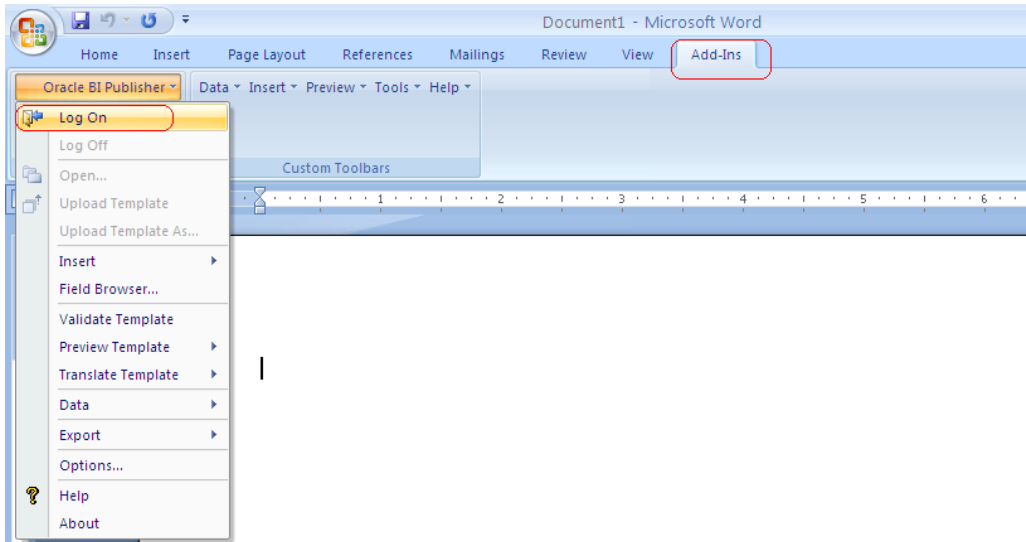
Document1 - Microsoft Word

Home Insert Page Layout References Mailings Review View Add-Ins

Oracle BI Publisher

Data Insert Preview Tools Help

Custom Toolbars

Log On
Log Off
Open...
Upload Template
Upload Template As...
Insert
Field Browser...
Validate Template
Preview Template
Translate Template
Data
Export
Options...
Help
About

1 2 3 4 5 6